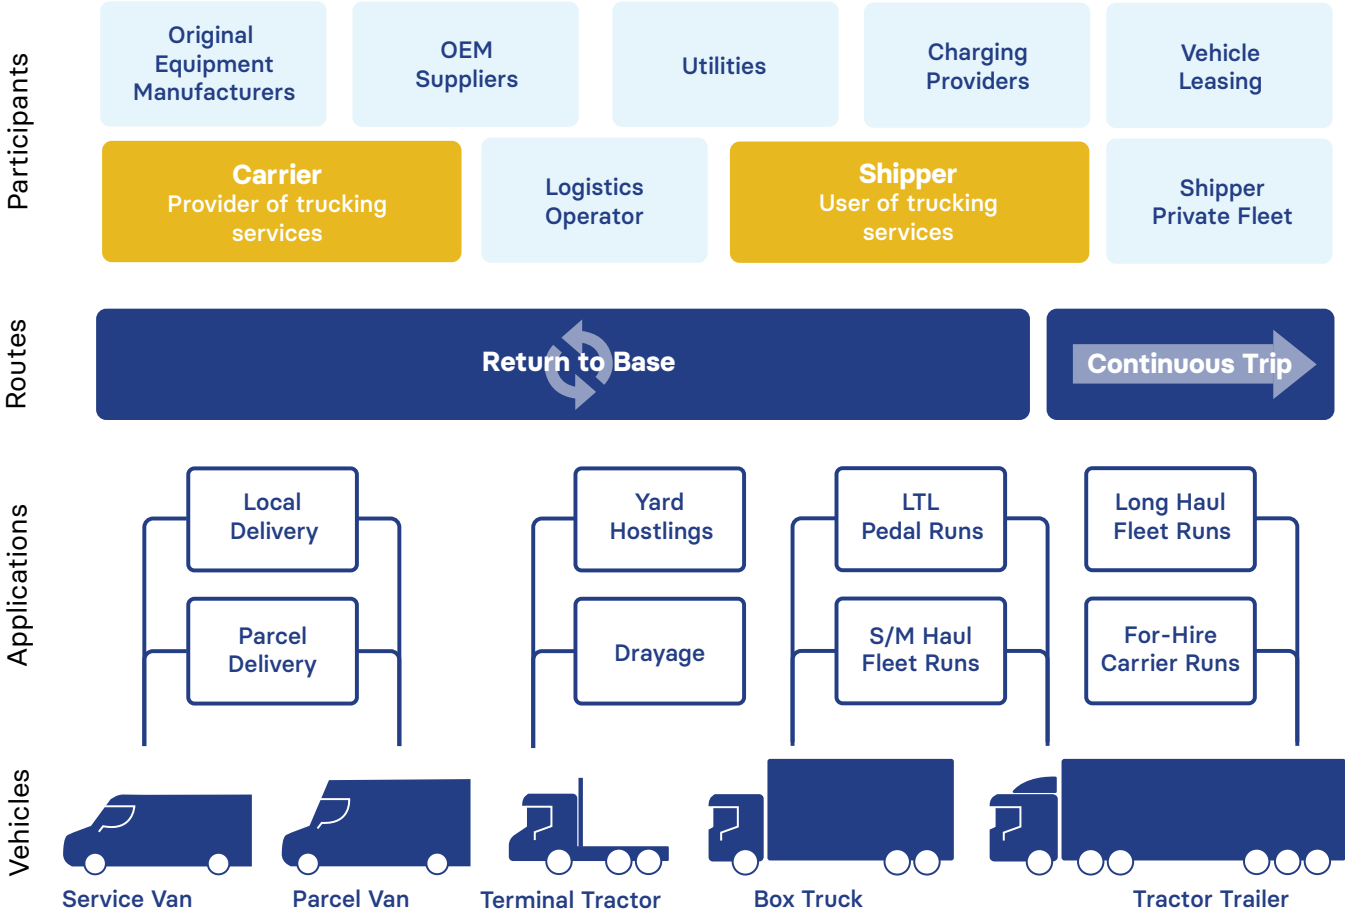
Participants

Original Equipment Manufacturers

OEM Suppliers

Utilities

Charging Providers

Vehicle Leasing

Carrier
Provider of trucking services

Logistics Operator

Shipper
User of trucking services

Shipper Private Fleet

Routes

Return to Base

Continuous Trip

Applications

Local Delivery

Parcel Delivery

Yard Hostlings

Drayage

LTL Pedal Runs

S/M Haul Fleet Runs

Long Haul Fleet Runs

For-Hire Carrier Runs

Vehicles

Service Van

Parcel Van

Terminal Tractor

Box Truck

Tractor Trailer